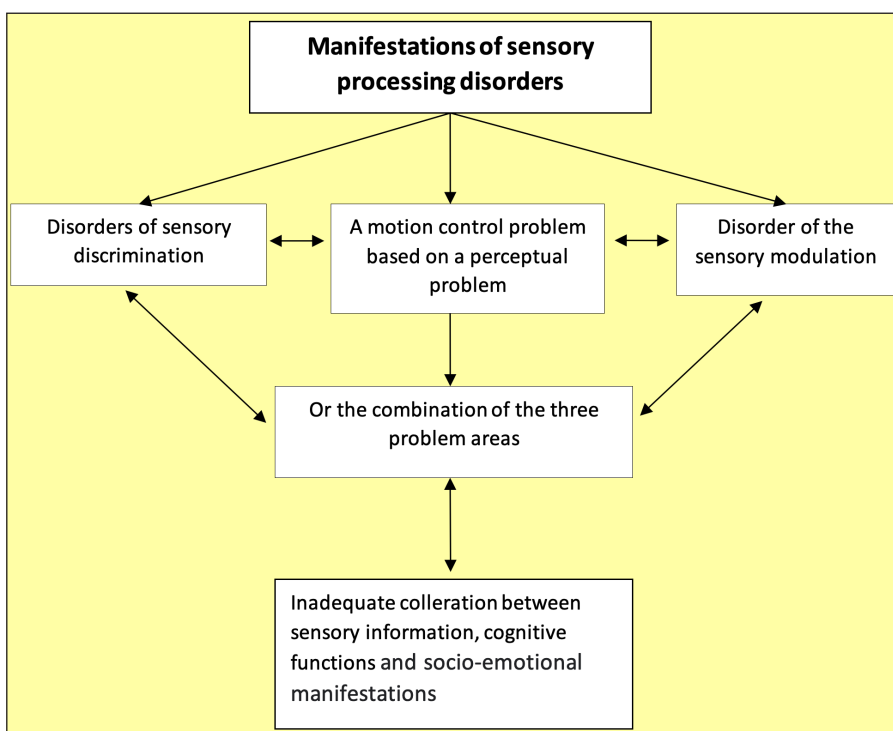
Manifestations of sensory processing disorders

Disorders of sensory discrimination

A motion control problem based on a perceptual problem

Disorder of the sensory modulation

Or the combination of the three problem areas

Inadequate colleration between sensory information, cognitive functions and socio-emotional manifestations